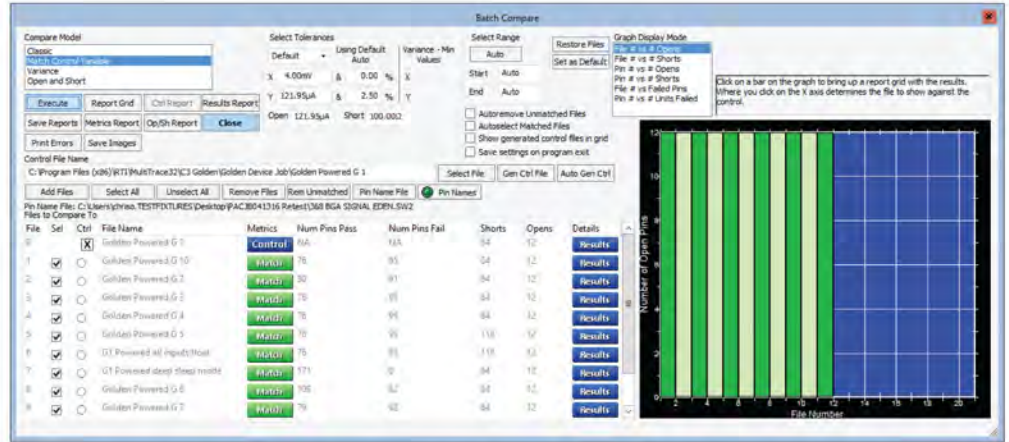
Batch Compare

Compare Model
Classic
Match Control Variable
Variance
Open and Short

Execute
Report Grid
Ctrl Report
Results Report
Save Reports
Metrics Report
Op/Sh Report
Close
Print Errors
Save Images

Select Tolerances
Default
Using Default Auto
Variance - Min Values
X 4.00mV & 0.00 % X
Y 121.95µA & 2.50 % Y
Open 121.95µA Short 100.002

Select Range
Auto
Start Auto
End Auto

Restore Files
Set as Default

Graph Display Mode
File # vs # Opens
File # vs # Shorts
Pin # vs # Opens
Pin # vs # Shorts
Pin # vs # Failed Pins
Pin # vs # Units Failed

Autoremove Unmatched Files
Autoselect Matched Files
Show generated control files in grid
Save settings on program exit

Click on a bar on the graph to bring up a report grid with the results. Where you click on the X axis determines the file to show against the control.

Control File Name
C:\Program Files (x86)\RTI\MultiTrace32\C3 Golden\Golden Device Job\Golden Powered G 1
Select File
Gen Ctrl File
Auto Gen Ctrl

Add Files
Select All
Unselect All
Remove Files
Rem Unmatched
Pin Name File
Pin Names

Pin Name File: C:\Users\chriso.TESTFIXTURES\Desktop\PAC80041316 Retest\368 BGA SIGNAL EDEN.SW2
Files to Compare To

| File | Sel | Ctrl | File Name | Metrics | Num Pins Pass | Num Pins Fail | Shorts | Opens | Details |
|---|---|---|---|---|---|---|---|---|---|
| 0 | | X | Golden Powered G 1 | Control | NA | NA | 84 | 12 | Results |
| 1 | ✓ | ○ | Golden Powered G 10 | Match | 78 | 95 | 84 | 12 | Results |
| 2 | ✓ | ○ | Golden Powered G 2 | Match | 80 | 91 | 84 | 12 | Results |
| 3 | ✓ | ○ | Golden Powered G 3 | Match | 78 | 95 | 84 | 12 | Results |
| 4 | ✓ | ○ | Golden Powered G 4 | Match | 78 | 95 | 84 | 12 | Results |
| 5 | ✓ | ○ | Golden Powered G 5 | Match | 78 | 95 | 118 | 12 | Results |
| 6 | ✓ | ○ | G1 Powered all inputs float | Match | 78 | 95 | 118 | 12 | Results |
| 7 | ✓ | ○ | G1 Powered deep sleep mode | Match | 171 | 0 | 84 | 12 | Results |
| 8 | ✓ | ○ | Golden Powered G 6 | Match | 106 | 67 | 84 | 12 | Results |
| 9 | ✓ | ○ | Golden Powered G 7 | Match | 79 | 92 | 84 | 12 | Results |

Number of Open Pins
12
10
8
6
4
2
0
2 4 6 8 10 12 14 16 18 20
File Number